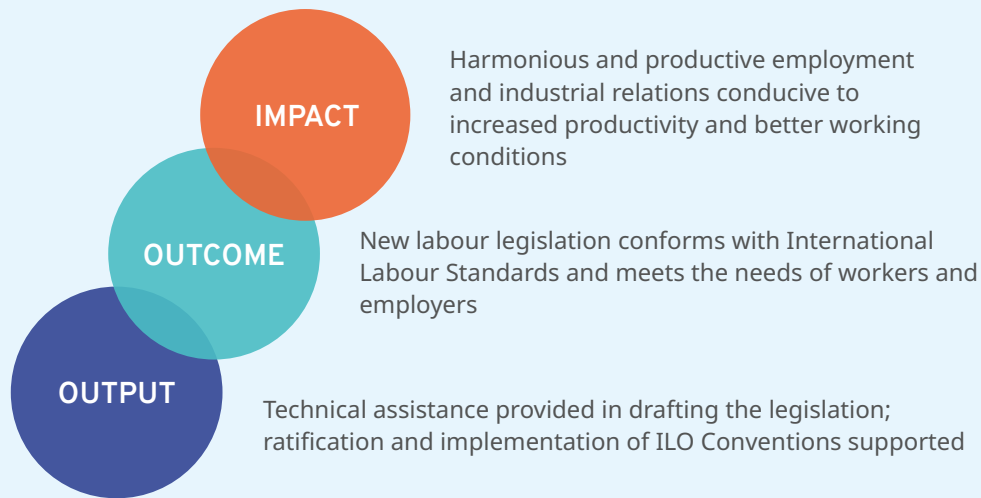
IMPACT

Harmonious and productive employment and industrial relations conducive to increased productivity and better working conditions

OUTCOME

New labour legislation conforms with International Labour Standards and meets the needs of workers and employers

OUTPUT

Technical assistance provided in drafting the legislation; ratification and implementation of ILO Conventions supported